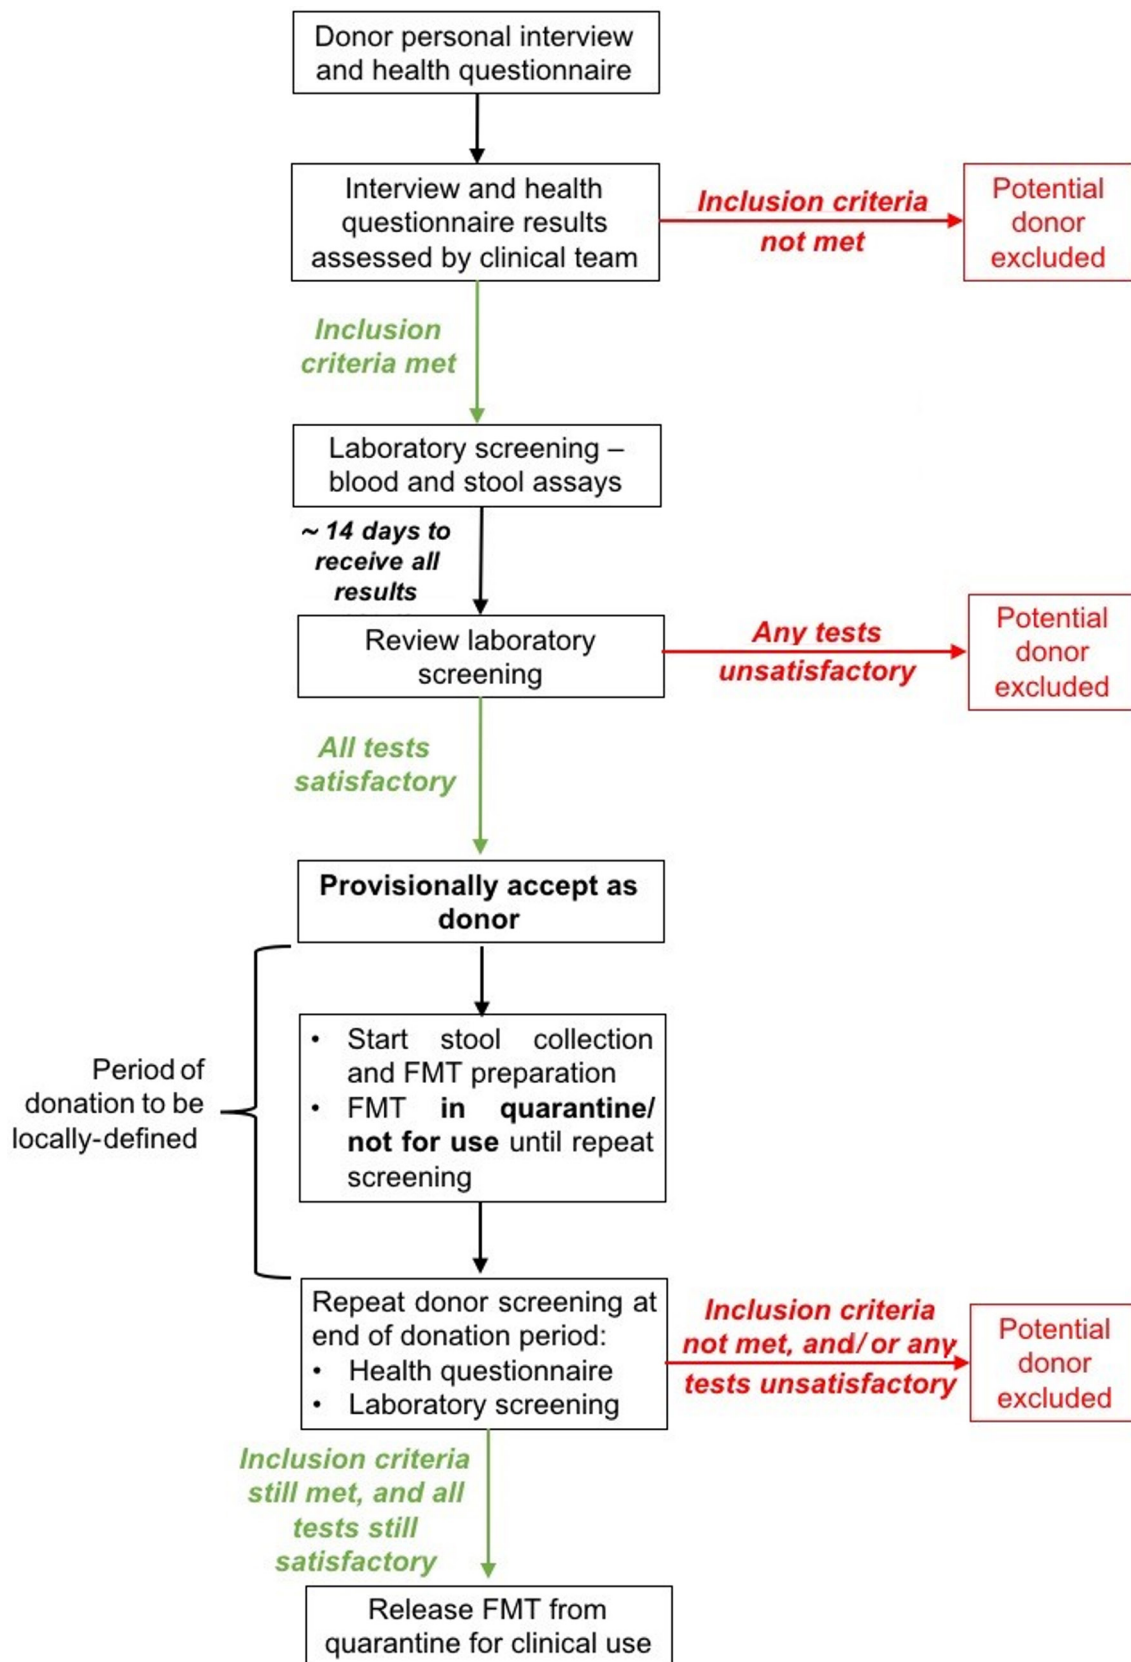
Donor personal interview and health questionnaire

Interview and health questionnaire results assessed by clinical team

Inclusion criteria not met

Potential donor excluded

Inclusion criteria met

Laboratory screening – blood and stool assays

~ 14 days to receive all results

Review laboratory screening

Any tests unsatisfactory

Potential donor excluded

All tests satisfactory

Provisionally accept as donor

Period of donation to be locally-defined

• Start stool collection and FMT preparation
• FMT in quarantine/ not for use until repeat screening

Repeat donor screening at end of donation period:
• Health questionnaire
• Laboratory screening

Inclusion criteria not met, and/or any tests unsatisfactory

Potential donor excluded

Inclusion criteria still met, and all tests still satisfactory

Release FMT from quarantine for clinical use